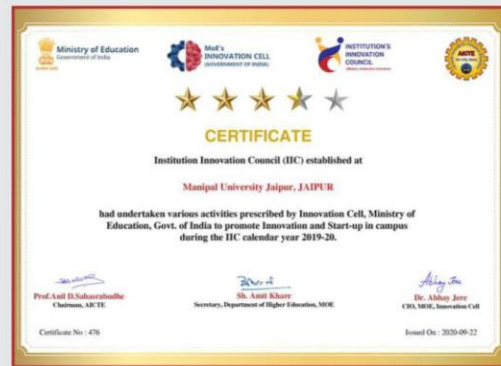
Ministry of Education
Government of India

MoE's
INNOVATION CELL
(GOVERNMENT OF INDIA)

INSTITUTION'S
INNOVATION
COUNCIL

AICTE

CERTIFICATE

Institution Innovation Council (IIC) established at

Manipal University Jaipur, JAIPUR

had undertaken various activities prescribed by Innovation Cell, Ministry of Education, Govt. of India to promote Innovation and Start-up in campus during the IIC calendar year 2019-20.

Prof.Anil D.Sahasrabudhe
Chairman, AICTE

Sh. Amit Khare
Secretary, Department of Higher Education, MOE

Abhay Jere
Dr. Abhay Jere
CIO, MOE, Innovation Cell

Certificate No : 476

Issued On : 2020-09-22